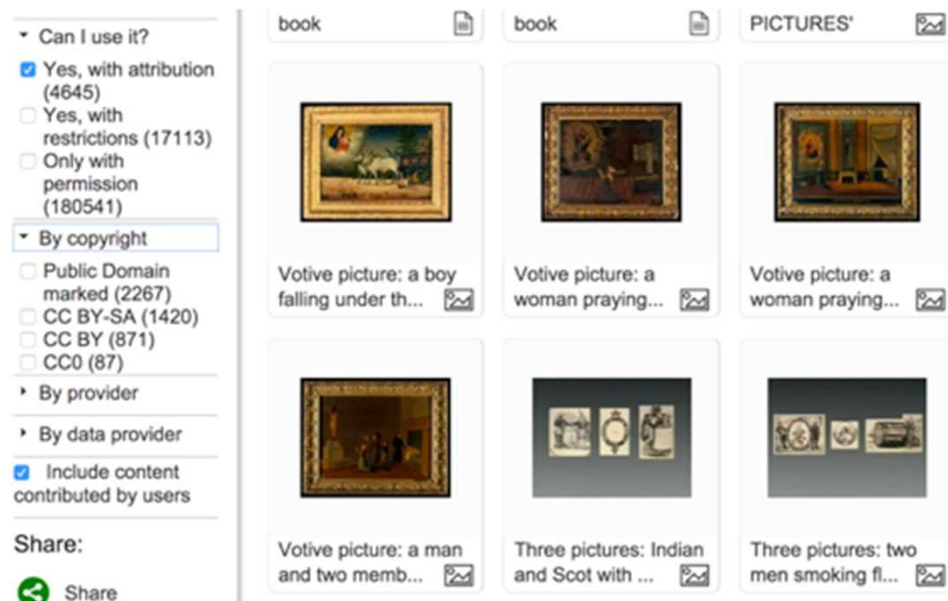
Can I use it?

Yes, with attribution (4645)

Yes, with restrictions (17113)

Only with permission (180541)

By copyright

Public Domain marked (2267)

CC BY-SA (1420)

CC BY (871)

CC0 (87)

By provider

By data provider

Include content contributed by users

Share:

Share

book

book

PICTURES'

Votive picture: a boy falling under th...

Votive picture: a woman praying...

Votive picture: a woman praying...

Votive picture: a man and two memb...

Three pictures: Indian and Scot with ...

Three pictures: two men smoking fl...